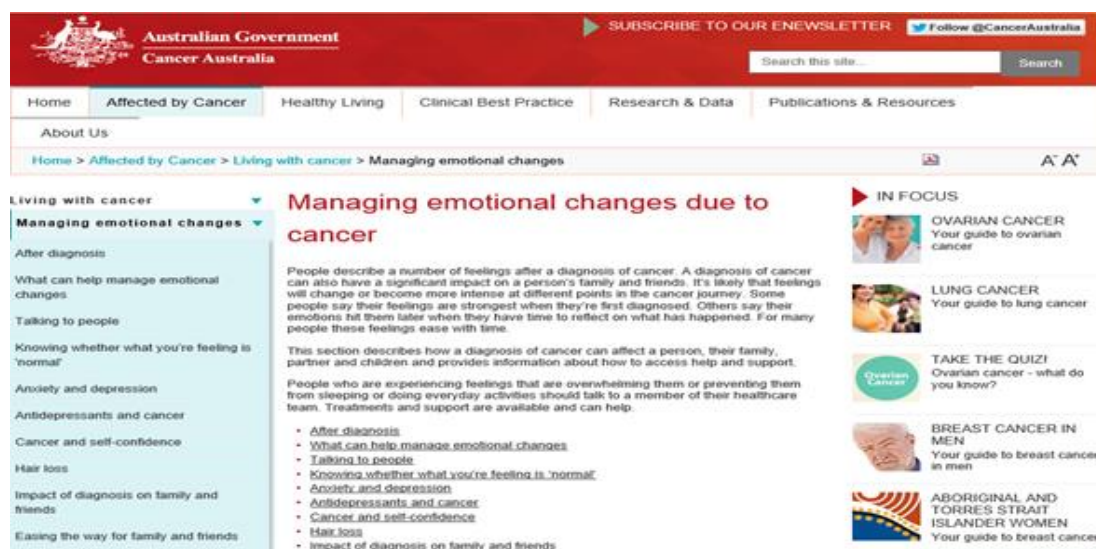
Australian Government
Cancer Australia

SUBSCRIBE TO OUR ENEWSLETTER
Follow @CancerAustralia
Search this site...
Search

Home | Affected by Cancer | Healthy Living | Clinical Best Practice | Research & Data | Publications & Resources
About Us

Home > Affected by Cancer > Living with cancer > Managing emotional changes

A A

Living with cancer
Managing emotional changes
After diagnosis
What can help manage emotional changes
Talking to people
Knowing whether what you're feeling is 'normal'
Anxiety and depression
Antidepressants and cancer
Cancer and self-confidence
Hair loss
Impact of diagnosis on family and friends
Easing the way for family and friends

Managing emotional changes due to cancer

People describe a number of feelings after a diagnosis of cancer. A diagnosis of cancer can also have a significant impact on a person's family and friends. It's likely that feelings will change or become more intense at different points in the cancer journey. Some people say their feelings are strongest when they're first diagnosed. Others say their emotions hit them later when they have time to reflect on what has happened. For many people these feelings ease with time.

This section describes how a diagnosis of cancer can affect a person, their family, partner and children and provides information about how to access help and support.

People who are experiencing feelings that are overwhelming them or preventing them from sleeping or doing everyday activities should talk to a member of their healthcare team. Treatments and support are available and can help.

- After diagnosis
- What can help manage emotional changes
- Talking to people
- Knowing whether what you're feeling is 'normal'
- Anxiety and depression
- Antidepressants and cancer
- Cancer and self-confidence
- Hair loss
- Impact of diagnosis on family and friends

IN FOCUS
OVARIAN CANCER
Your guide to ovarian cancer
LUNG CANCER
Your guide to lung cancer
Ovarian Cancer
TAKE THE QUIZ!
Ovarian cancer - what do you know?
BREAST CANCER IN MEN
Your guide to breast cancer in men
ABORIGINAL AND TORRES STRAIT ISLANDER WOMEN
Your guide to breast cancer